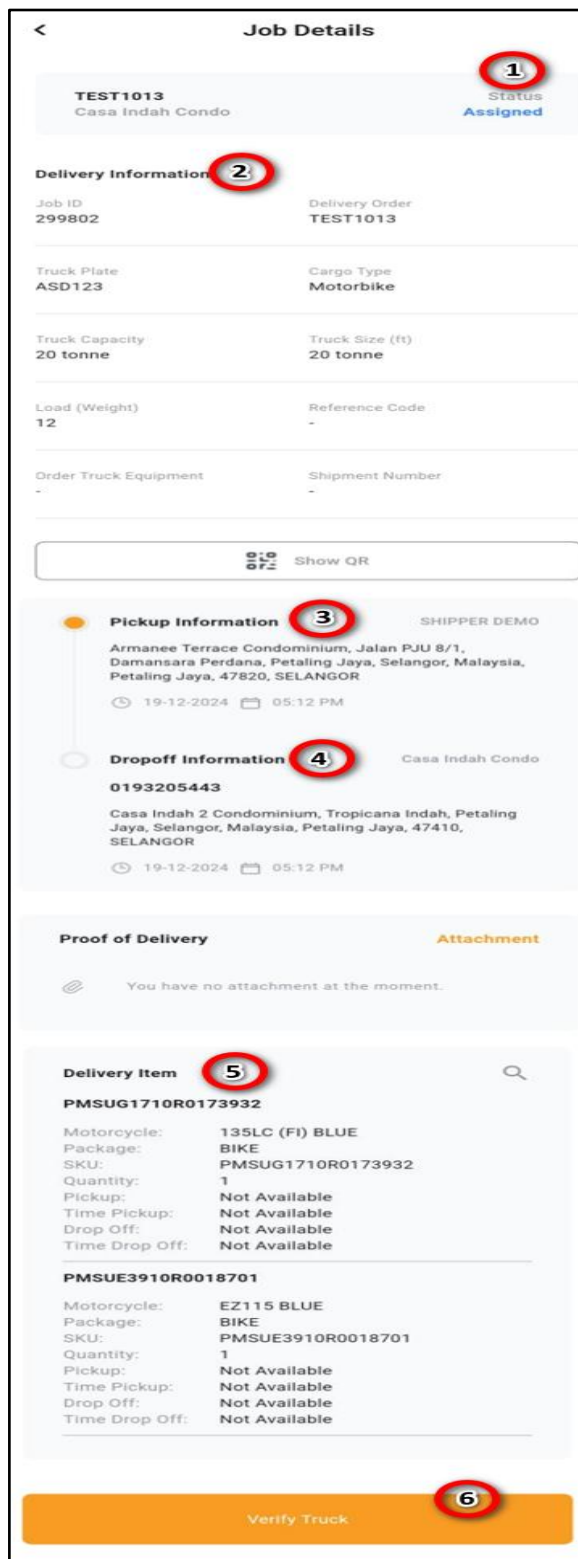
<

Job Details

1

TEST1013
Casa Indah Condo

Status
Assigned

Delivery Information 2

Job ID
299802

Delivery Order
TEST1013

Truck Plate
ASD123

Cargo Type
Motorbike

Truck Capacity
20 tonne

Truck Size (ft)
20 tonne

Load (Weight)
12

Reference Code
-

Order Truck Equipment
-

Shipment Number
-

Show QR

Pickup Information 3

SHIPPER DEMO

Armanee Terrace Condominium, Jalan PJU 8/1, Damansara Perdana, Petaling Jaya, Selangor, Malaysia, Petaling Jaya, 47820, SELANGOR

19-12-2024 05:12 PM

Dropoff Information 4

Casa Indah Condo

0193205443

Casa Indah 2 Condominium, Tropicana Indah, Petaling Jaya, Selangor, Malaysia, Petaling Jaya, 47410, SELANGOR

19-12-2024 05:12 PM

Proof of Delivery

Attachment

You have no attachment at the moment.

Delivery Item 5

PMSUG1710R0173932

| Motorcycle: | 135LC (FI) BLUE |
|---|---|
| Package: | BIKE |
| SKU: | PMSUG1710R0173932 |
| Quantity: | 1 |
| Pickup: | Not Available |
| Time Pickup: | Not Available |
| Drop Off: | Not Available |
| Time Drop Off: | Not Available |

PMSUE3910R0018701

| Motorcycle: | EZ115 BLUE |
|---|---|
| Package: | BIKE |
| SKU: | PMSUE3910R0018701 |
| Quantity: | 1 |
| Pickup: | Not Available |
| Time Pickup: | Not Available |
| Drop Off: | Not Available |
| Time Drop Off: | Not Available |

6

Verify Truck